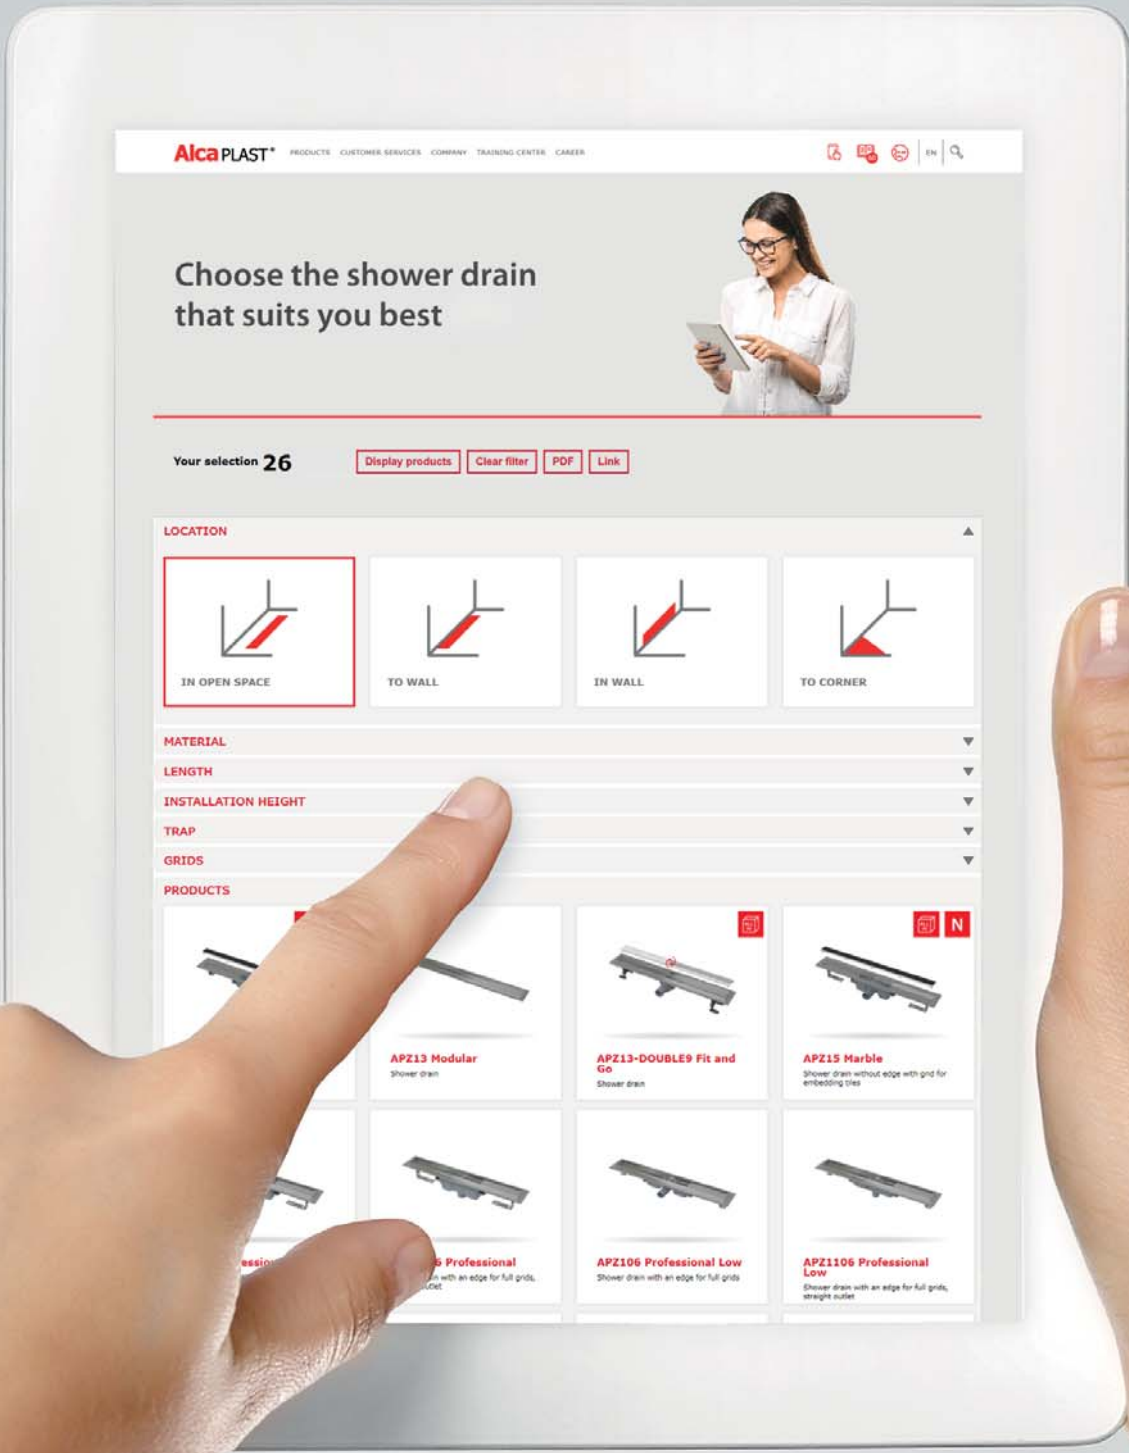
AlcaPLAST® PRODUCTS CUSTOMER SERVICES COMPANY TRAINING CENTER CAREER EN

Choose the shower drain that suits you best

Your selection 26

Display products Clear filter PDF Link

LOCATION

IN OPEN SPACE

TO WALL

IN WALL

TO CORNER

MATERIAL

LENGTH

INSTALLATION HEIGHT

TRAP

GRIDS

PRODUCTS

APZ13 Modular
Shower drain

APZ13-DOUBLE9 Fit and Go
Shower drain

N

APZ15 Marble
Shower drain without edge with grid for embedding tiles

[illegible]essi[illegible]

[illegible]6 Professional
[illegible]n with an edge for full grids, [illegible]utlet

APZ106 Professional Low
Shower drain with an edge for full grids

APZ1106 Professional Low
Shower drain with an edge for full grids, straight outlet